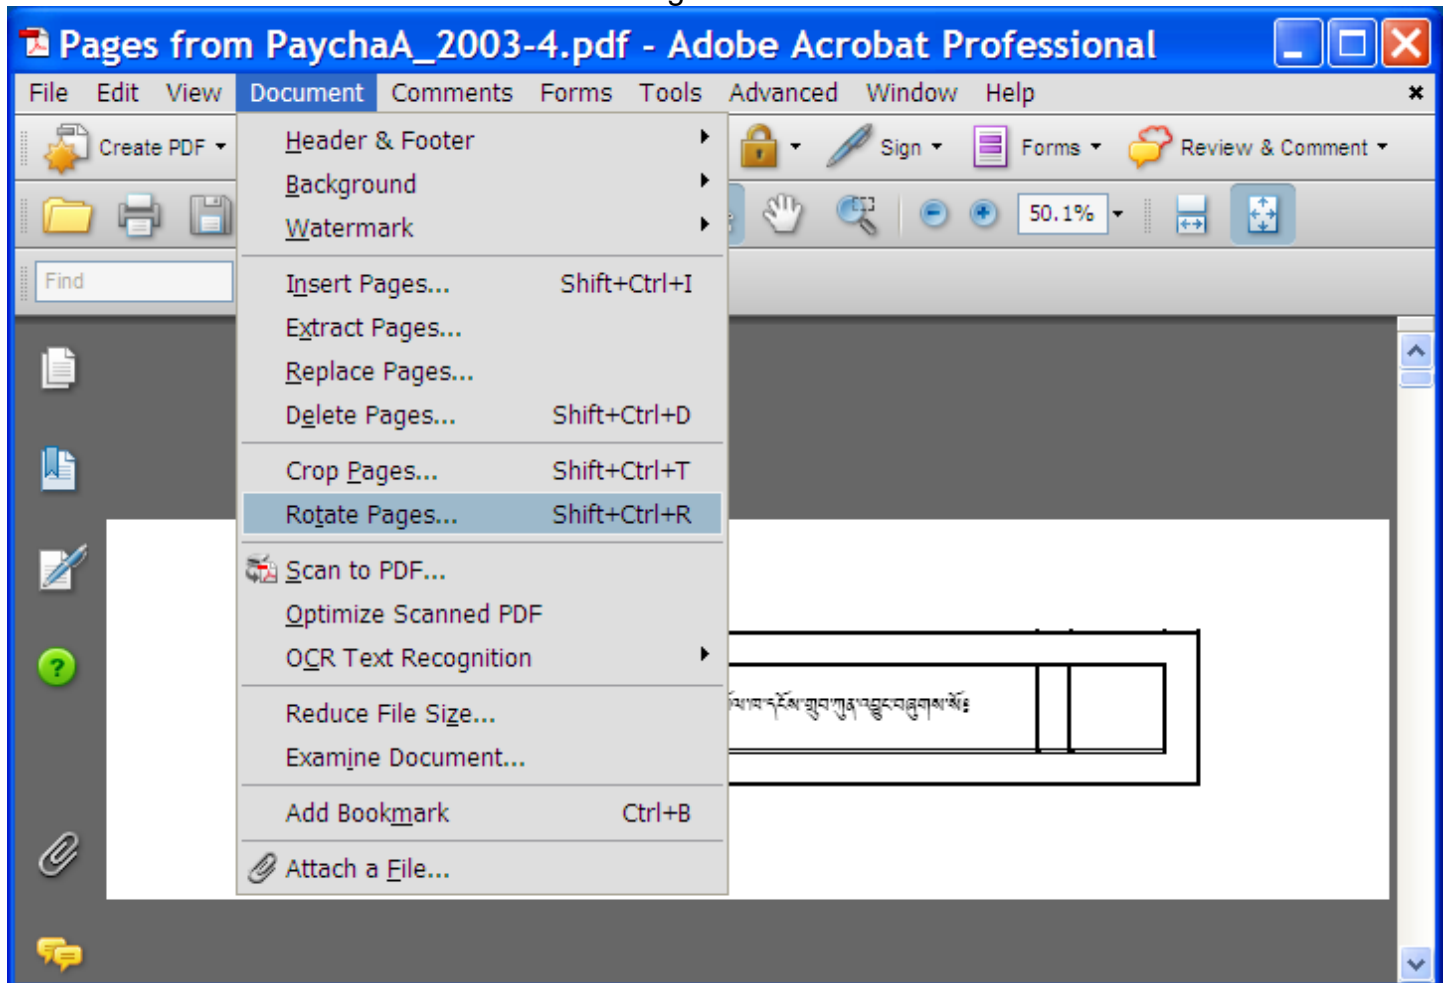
Pages from PaychaA_2003-4.pdf - Adobe Acrobat Professional

File Edit View Document Comments Forms Tools Advanced Window Help

Create PDF

Sign Forms Review & Comment

50.1%

Find

Header & Footer
Background
Watermark

Insert Pages... Shift+Ctrl+I
Extract Pages...
Replace Pages...
Delete Pages... Shift+Ctrl+D

Crop Pages... Shift+Ctrl+T
Rotate Pages... Shift+Ctrl+R

Scan to PDF...
Optimize Scanned PDF
OCR Text Recognition

Reduce File Size...
Examine Document...

Add Bookmark Ctrl+B

Attach a File...

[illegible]